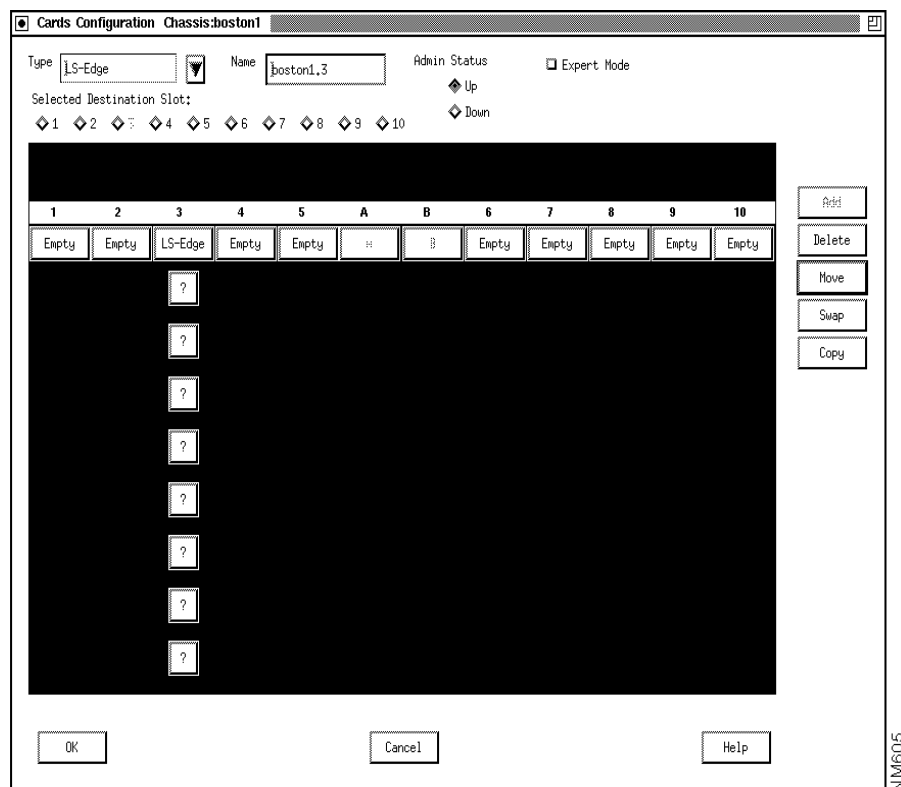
Cards Configuration Chassis:boston1

Type LS-Edge

Name boston1.3

Admin Status

Up

Down

Expert Mode

Selected Destination Slot:

1 2 3 4 5 6 7 8 9 10

| 1 | 2 | 3 | 4 | 5 | A | B | 6 | 7 | 8 | 9 | 10 |
|---|---|---|---|---|---|---|---|---|---|---|---|
| Empty | Empty | LS-Edge | Empty | Empty | A | B | Empty | Empty | Empty | Empty | Empty |

?

?

?

?

?

?

?

?

Add

Delete

Move

Swap

Copy

OK

Cancel

Help

NM605